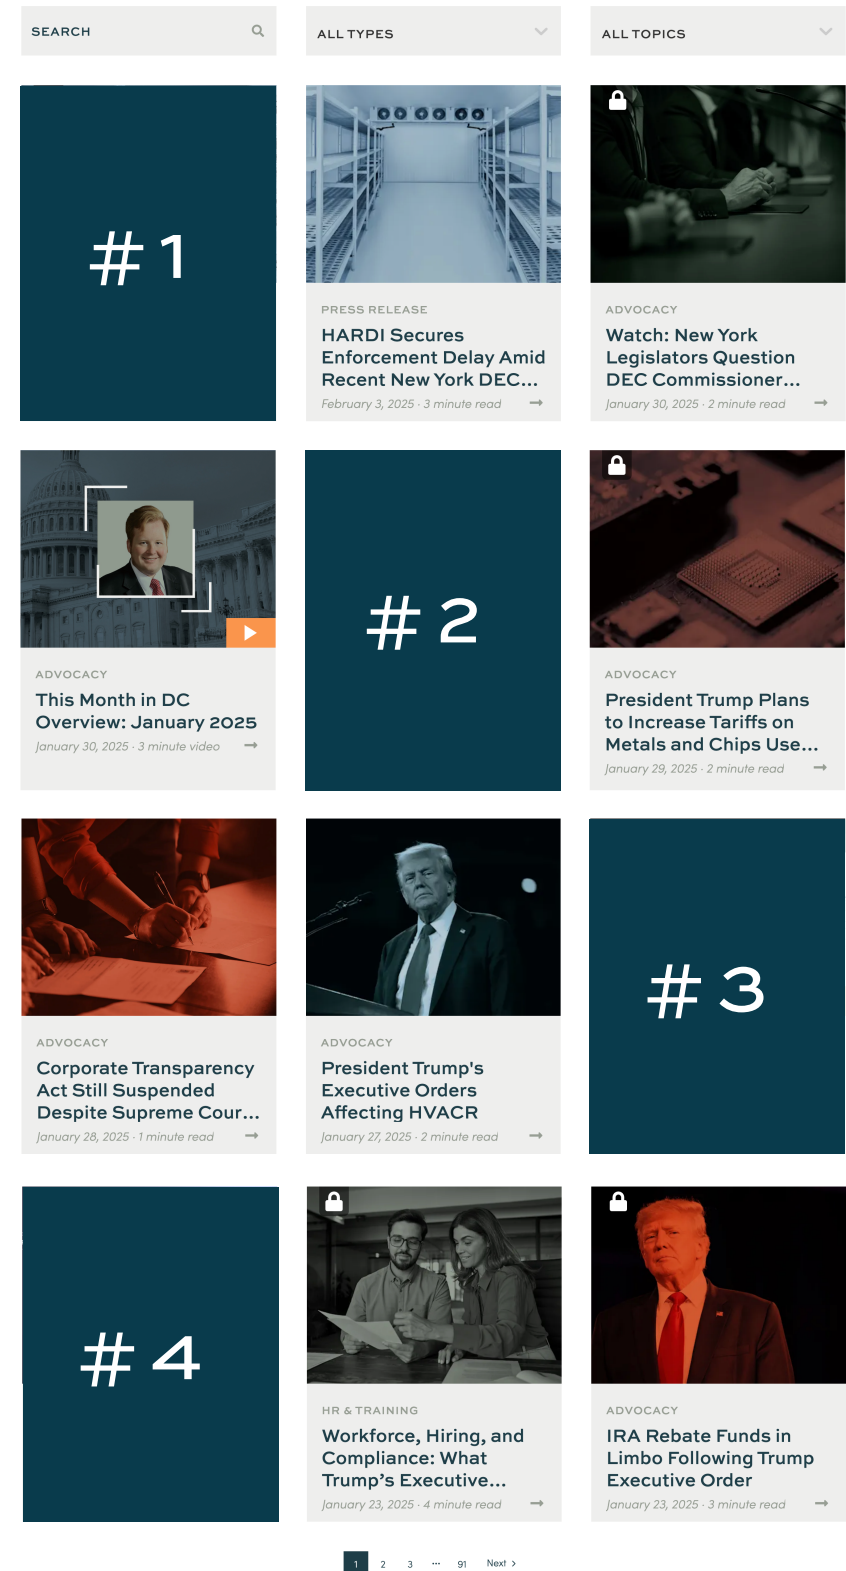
SEARCH

ALL TYPES

ALL TOPICS

# 1

PRESS RELEASE
HARDI Secures Enforcement Delay Amid Recent New York DEC...
February 3, 2025 · 3 minute read

ADVOCACY
Watch: New York Legislators Question DEC Commissioner...
January 30, 2025 · 2 minute read

ADVOCACY
This Month in DC Overview: January 2025
January 30, 2025 · 3 minute video

# 2

ADVOCACY
President Trump Plans to Increase Tariffs on Metals and Chips Use...
January 29, 2025 · 2 minute read

ADVOCACY
Corporate Transparency Act Still Suspended Despite Supreme Cour...
January 28, 2025 · 1 minute read

ADVOCACY
President Trump's Executive Orders Affecting HVACR
January 27, 2025 · 2 minute read

# 3

# 4

HR & TRAINING
Workforce, Hiring, and Compliance: What Trump's Executive...
January 23, 2025 · 4 minute read

ADVOCACY
IRA Rebate Funds in Limbo Following Trump Executive Order
January 23, 2025 · 3 minute read

1 2 3 ··· 91 Next ›